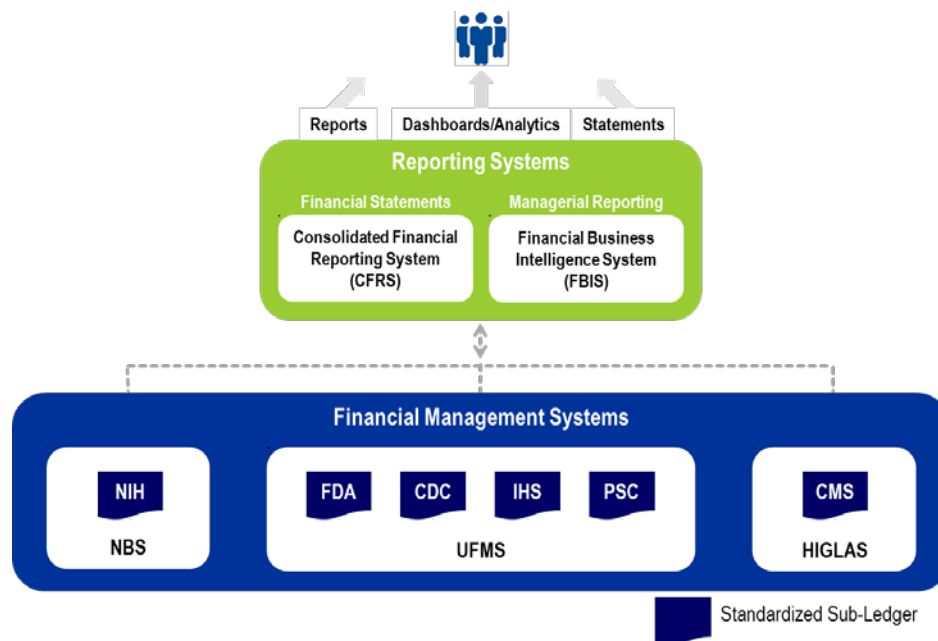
Reports

Dashboards/Analytics

Statements

Reporting Systems

Financial Statements

Consolidated Financial Reporting System (CFRS)

Managerial Reporting

Financial Business Intelligence System (FBIS)

Financial Management Systems

NIH

NBS

FDA

CDC

IHS

PSC

UFMS

CMS

HIGLAS

Standardized Sub-Ledger